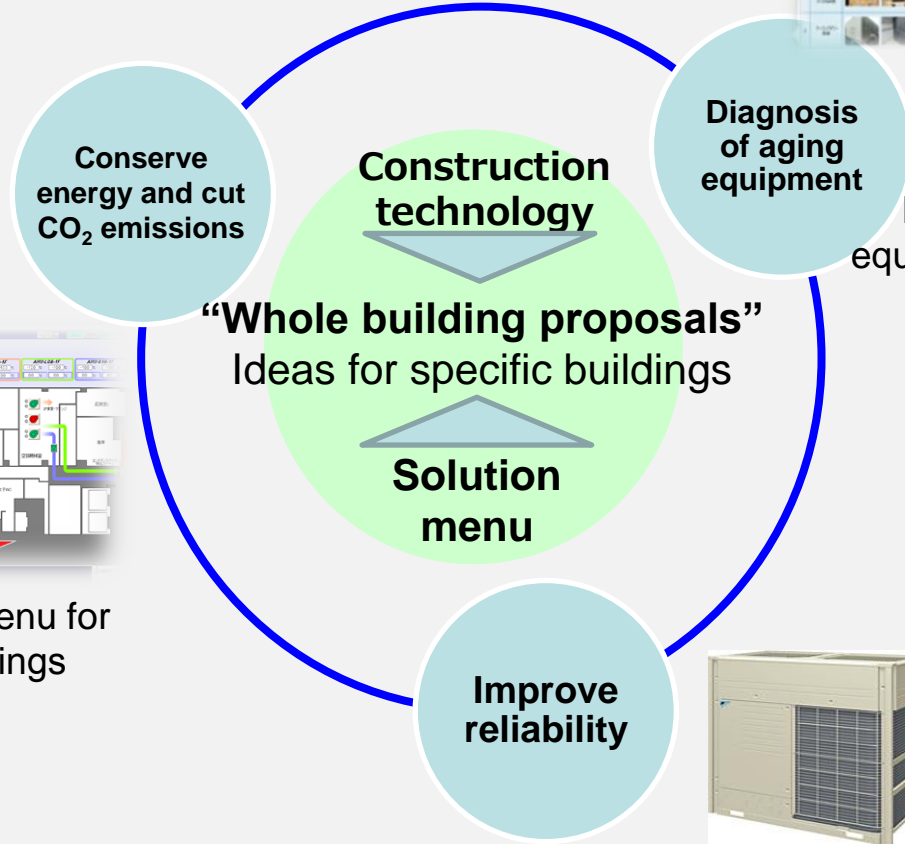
Conserve energy and cut $CO_2$ emissions

Construction technology

Diagnosis of aging equipment

equ

"Whole building proposals"
Ideas for specific buildings

Solution menu

enu for
ings

Improve reliability